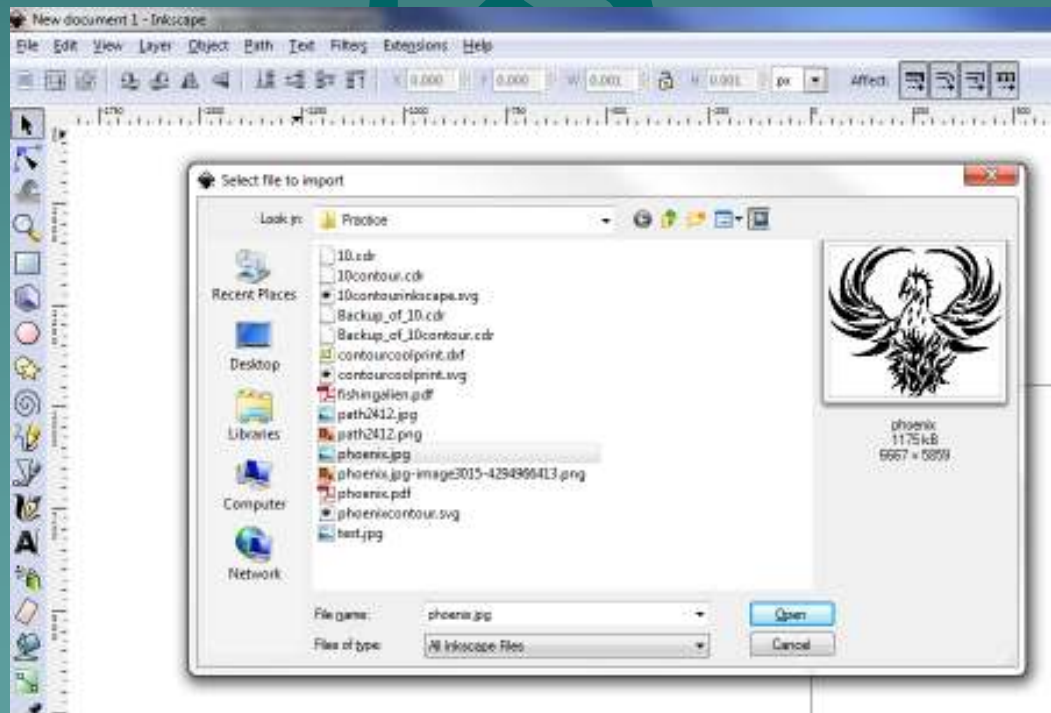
New document 1 - Inkscape

File Edit View Layer Object Path Text Filters Extensions Help

X 0.000 Y 0.000 W 0.001 H 0.001 px Affect:

Select file to import

Look in: Practice

Recent Places
Desktop
Libraries
Computer
Network

10.cdr
10contour.cdr
10contourinkscape.svg
Backup_of_10.cdr
Backup_of_10contour.cdr
contourcoolprint.dxf
contourcoolprint.svg
fishingalien.pdf
path2412.jpg
path2412.png
phoenix.jpg
phoenix.jpg-image3015-4294966413.png
phoenix.pdf
phoenixcontour.svg
test.jpg

phoenix
1175 kB
6667 × 5859

File name: phoenix.jpg
Files of type: All Inkscape Files

Open
Cancel